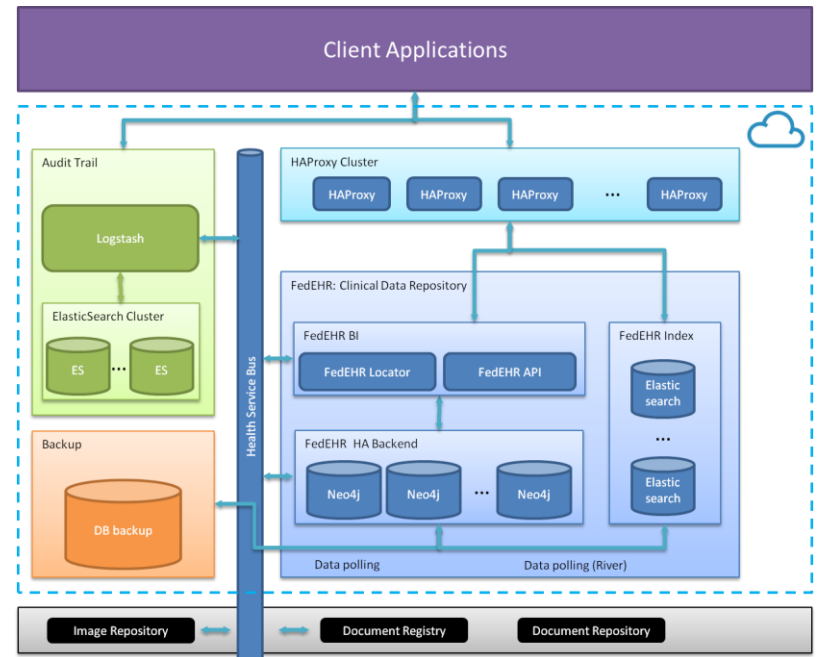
Client Applications

Audit Trail

Logstash

ElasticSearch Cluster

ES

...

ES

Backup

DB backup

Health Service Bus

HAProxy Cluster

HAProxy

HAProxy

HAProxy

...

HAProxy

FedEHR: Clinical Data Repository

FedEHR BI

FedEHR Locator

FedEHR API

FedEHR HA Backend

Neo4j

Neo4j

...

Neo4j

FedEHR Index

Elastic search

...

Elastic search

Data polling

Data polling (River)

Image Repository

Document Registry

Document Repository